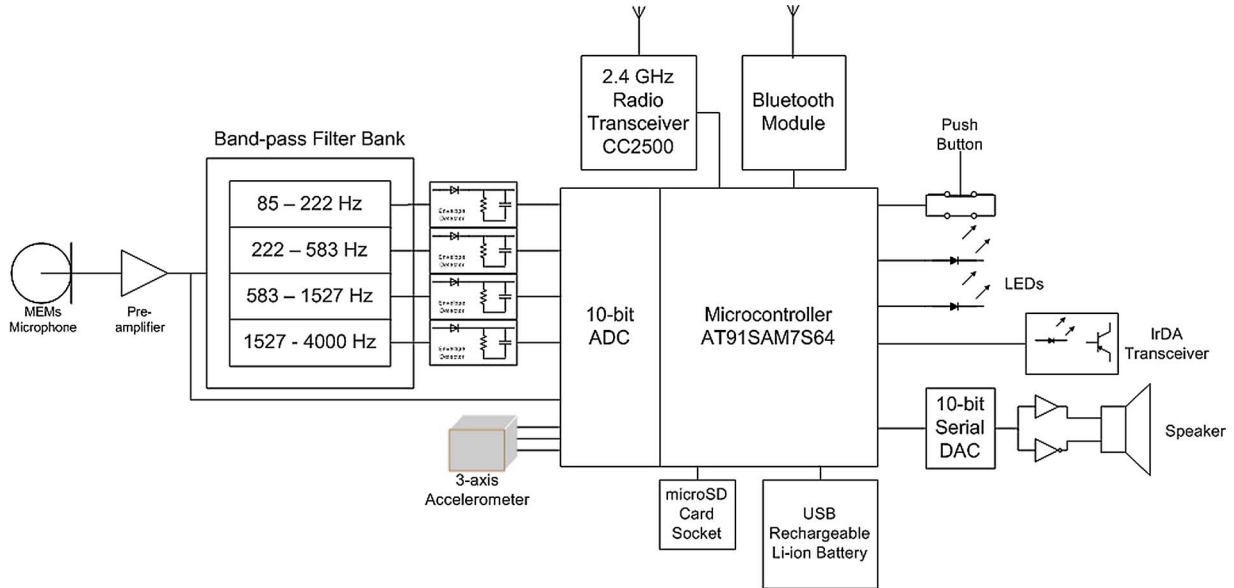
2.4 GHz Radio Transceiver CC2500

Bluetooth Module

Band-pass Filter Bank

Push Button

85 – 222 Hz

222 – 583 Hz

583 – 1527 Hz

1527 - 4000 Hz

Envelope Detector

Envelope Detector

Envelope Detector

Envelope Detector

MEMs Microphone

Pre-amplifier

10-bit ADC

Microcontroller AT91SAM7S64

LEDs

IrDA Transceiver

10-bit Serial DAC

Speaker

3-axis Accelerometer

microSD Card Socket

USB Rechargeable Li-ion Battery